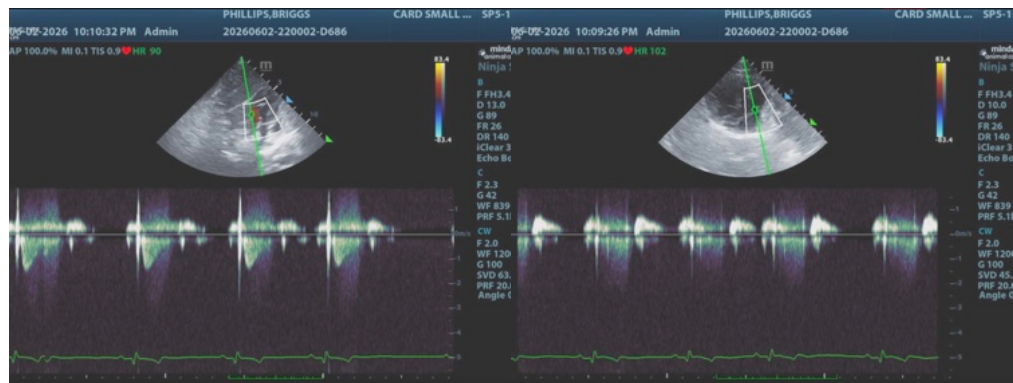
06-02-2026 10:10:32 PM Admin
PHILLIPS,BRIGGS
20260602-220002-D686
CARD SMALL ...
SP5-1
AP 100.0% MI 0.1 TIS 0.9 HR 90
mind
Ninja
83.4
-83.4
B
F FH3.4
D 13.0
G 89
FR 26
DR 140
iClear 3
Echo Bo
C
F 2.3
G 42
WF 839
PRF 5.1
CW
F 2.0
WF 120
G 100
SVD 63.
PRF 20.
Angle
m/s

06-02-2026 10:09:26 PM Admin
PHILLIPS,BRIGGS
20260602-220002-D686
CARD SMALL ...
SP5-1
AP 100.0% MI 0.1 TIS 0.9 HR 102
mind
Ninja
83.4
-83.4
B
F FH3.4
D 10.0
G 89
FR 26
DR 140
iClear 3
Echo Bo
C
F 2.3
G 42
WF 839
PRF 5.1
CW
F 2.0
WF 120
G 100
SVD 45.
PRF 20.
Angle
m/s